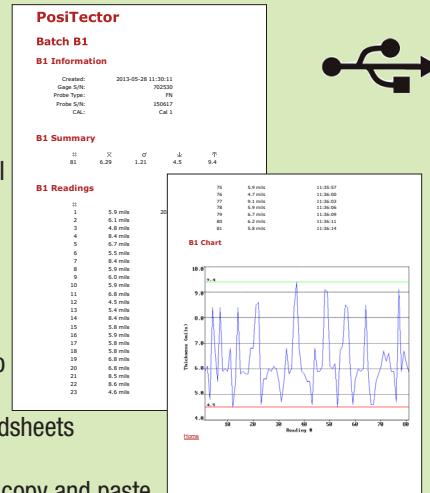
PosiTector

Batch B1

B1 Information

Created: 2013-05-28 11:30:11
Gage S/N: 702530
Probe Type: FN
Probe S/N: 150617
CAL: Cal 1

B1 Summary

| # | $\bar{x}$ | σ | ↓ | ↑ |
|---|---|---|---|---|
| 81 | 6.29 | 1.21 | 4.5 | 9.4 |

B1 Readings

| # | | |
|---|---|---|
| 1 | 5.9 mils | 20 |
| 2 | 6.1 mils | |
| 3 | 4.8 mils | |
| 4 | 8.4 mils | |
| 5 | 6.7 mils | |
| 6 | 5.5 mils | |
| 7 | 8.4 mils | |
| 8 | 5.9 mils | |
| 9 | 6.0 mils | |
| 10 | 5.9 mils | |
| 11 | 6.8 mils | |
| 12 | 4.5 mils | |
| 13 | 5.4 mils | |
| 14 | 8.4 mils | |
| 15 | 5.8 mils | |
| 16 | 5.9 mils | |
| 17 | 5.8 mils | |
| 18 | 5.8 mils | |
| 19 | 6.8 mils | |
| 20 | 6.8 mils | |
| 21 | 8.5 mils | |
| 22 | 8.6 mils | |
| 23 | 4.6 mils | |

| | | |
|---|---|---|
| 75 | 5.9 mils | 11:35:57 |
| 76 | 4.7 mils | 11:36:00 |
| 77 | 9.1 mils | 11:36:03 |
| 78 | 5.9 mils | 11:36:06 |
| 79 | 6.7 mils | 11:36:09 |
| 80 | 6.2 mils | 11:36:11 |
| 81 | 5.8 mils | 11:36:14 |

B1 Chart

10.0
9.4
9.0
8.0
7.0
6.0
5.0
4.5
4.0
Thickness (mils)
10 20 30 40 50 60 70 80
Reading #

Home

l

o

dsheets

copy and paste